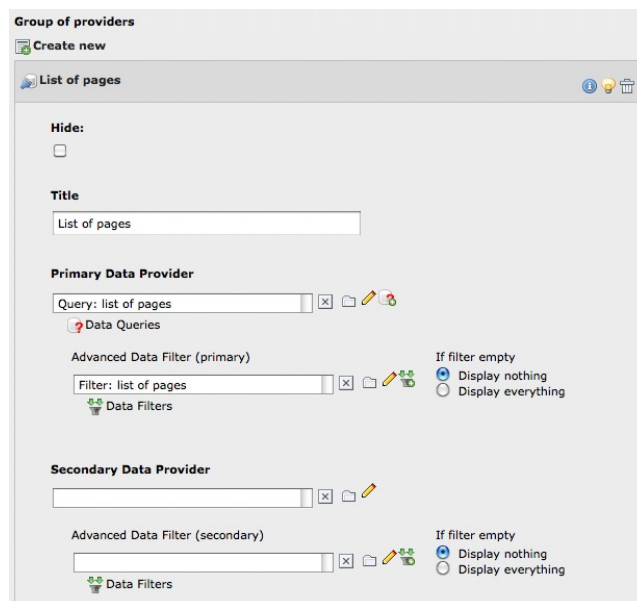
Group of providers

Create new

List of pages

Hide:

Title

List of pages

Primary Data Provider

Query: list of pages

Data Queries

Advanced Data Filter (primary)

Filter: list of pages

Data Filters

If filter empty

Display nothing

Display everything

Secondary Data Provider

Advanced Data Filter (secondary)

Data Filters

If filter empty

Display nothing

Display everything